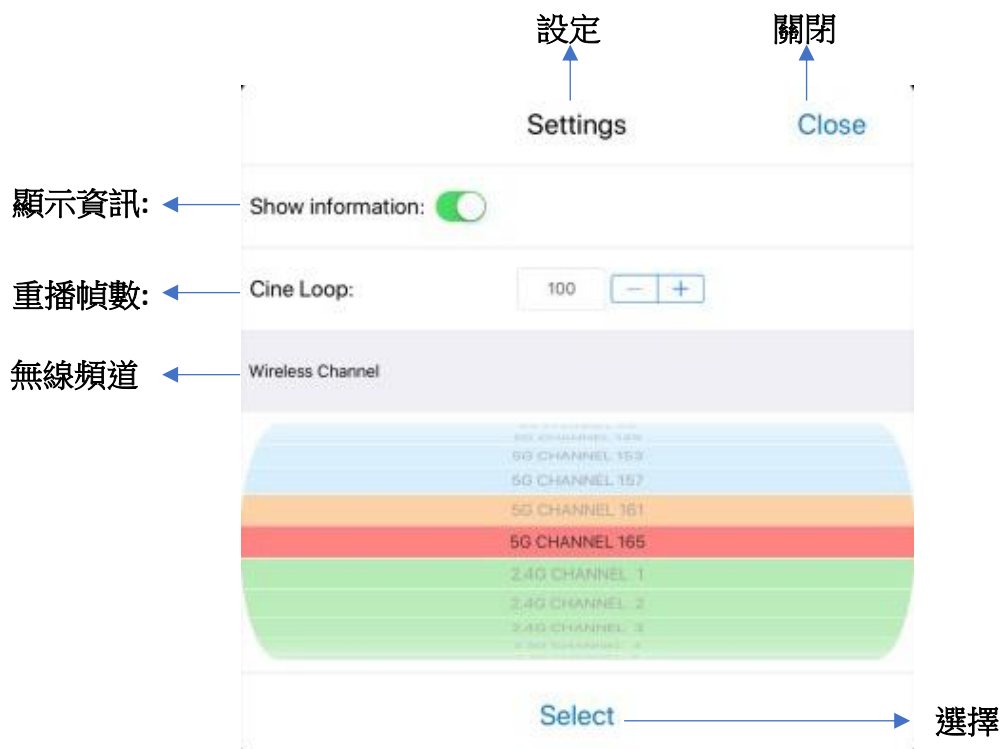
設定 關閉

Settings Close

顯示資訊: Show information:

重播幀數: Cine Loop: 100 − +

無線頻道 Wireless Channel

5G CHANNEL 149
5G CHANNEL 153
5G CHANNEL 157
5G CHANNEL 161
5G CHANNEL 165
2.4G CHANNEL 1
2.4G CHANNEL 2
2.4G CHANNEL 3
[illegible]

Select 選擇